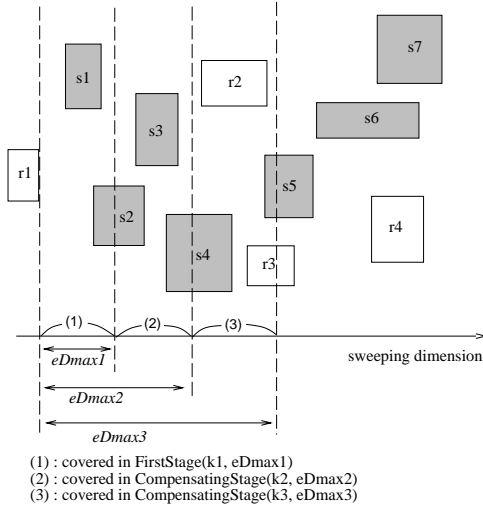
s1

r2

s7

s3

s6

r1

s5

s2

r4

s4

r3

(1)

(2)

(3)

sweeping dimension

eDmax1

eDmax2

eDmax3

(1) : covered in FirstStage(k1, eDmax1)
(2) : covered in CompensatingStage(k2, eDmax2)
(3) : covered in CompensatingStage(k3, eDmax3)